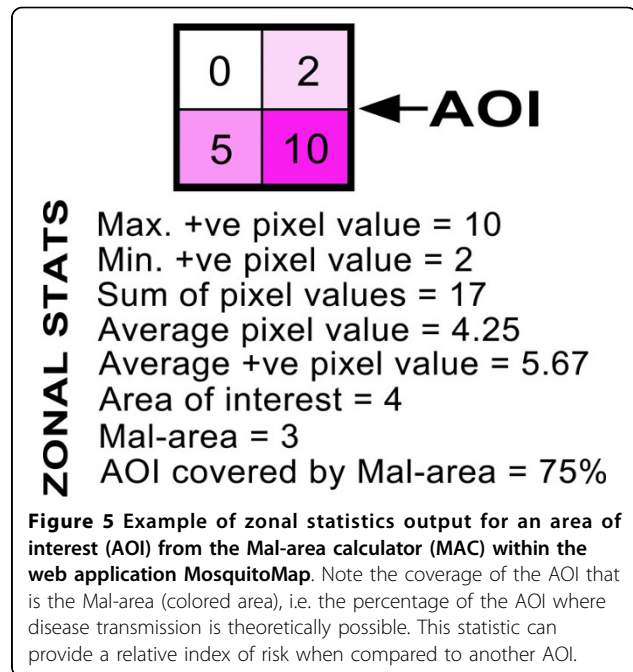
| 0 | 2 |
|---|---|
| 5 | 10 |

AOI

ZONAL STATS

Max. +ve pixel value = 10
Min. +ve pixel value = 2
Sum of pixel values = 17
Average pixel value = 4.25
Average +ve pixel value = 5.67
Area of interest = 4
Mal-area = 3
AOI covered by Mal-area = 75%

**Figure 5 Example of zonal statistics output for an area of interest (AOI) from the Mal-area calculator (MAC) within the web application MosquitoMap**. Note the coverage of the AOI that is the Mal-area (colored area), i.e. the percentage of the AOI where disease transmission is theoretically possible. This statistic can provide a relative index of risk when compared to another AOI.